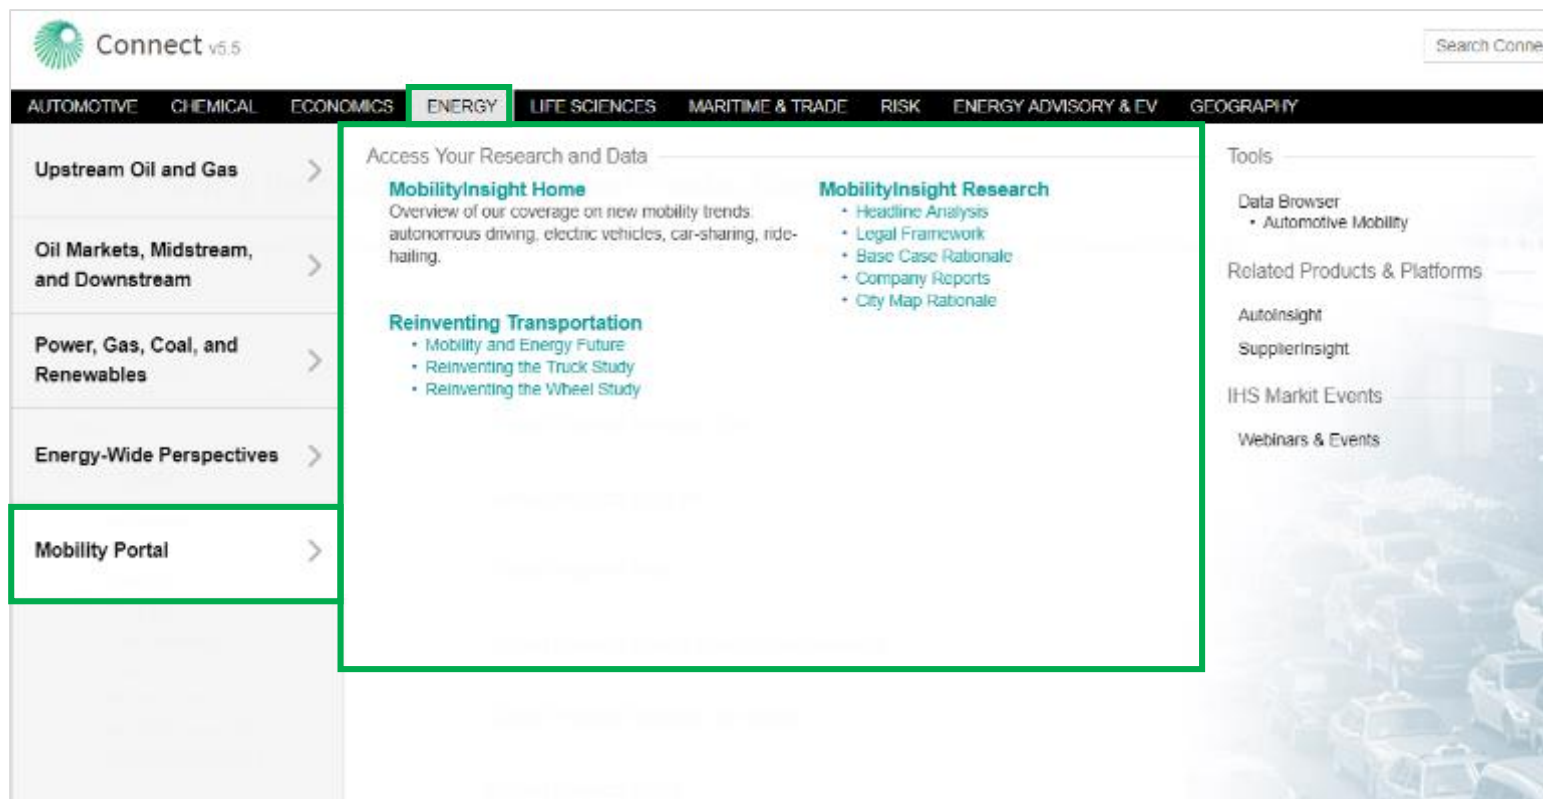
Connect v5.5

Search Conne

AUTOMOTIVE CHEMICAL ECONOMICS ENERGY LIFE SCIENCES MARITIME & TRADE RISK ENERGY ADVISORY & EV GEOGRAPHY

Upstream Oil and Gas

Oil Markets, Midstream, and Downstream

Power, Gas, Coal, and Renewables

Energy-Wide Perspectives

Mobility Portal

Access Your Research and Data

MobilityInsight Home
Overview of our coverage on new mobility trends: autonomous driving, electric vehicles, car-sharing, ride-hailing.

Reinventing Transportation
• Mobility and Energy Future
• Reinventing the Truck Study
• Reinventing the Wheel Study

MobilityInsight Research
• Headline Analysis
• Legal Framework
• Base Case Rationale
• Company Reports
• City Map Rationale

Tools

Data Browser
• Automotive Mobility

Related Products & Platforms

AutoInsight
SupplierInsight

IHS Markit Events

Webinars & Events